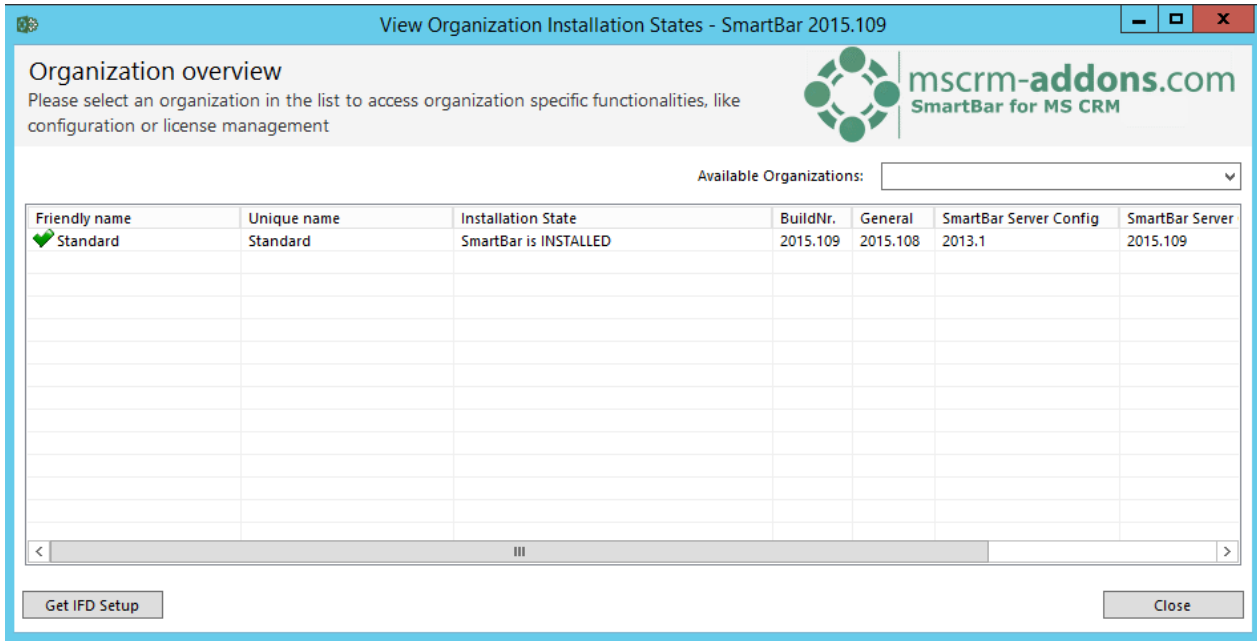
View Organization Installation States - SmartBar 2015.109

Organization overview
Please select an organization in the list to access organization specific functionalities, like configuration or license management

mscrm-addons.com
SmartBar for MS CRM

Available Organizations:

| Friendly name | Unique name | Installation State | BuildNr. | General | SmartBar Server Config | SmartBar Server |
|---|---|---|---|---|---|---|
| Standard | Standard | SmartBar is INSTALLED | 2015.109 | 2015.108 | 2013.1 | 2015.109 |

Get IFD Setup

Close